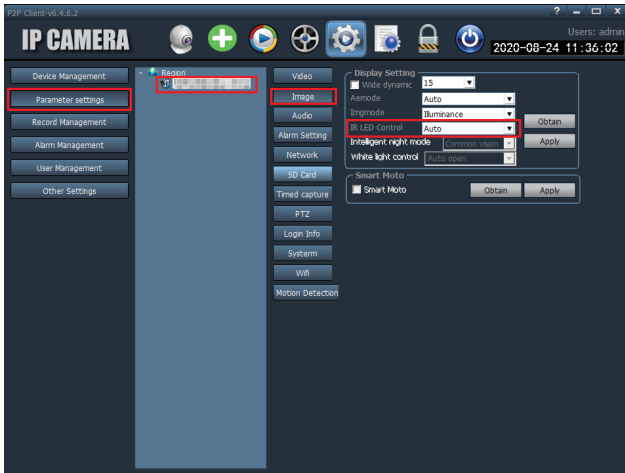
P2P Client-v6.4.6.2

? − □ ×

IP CAMERA

Users: admin

2020-08-24 11:36:02

Device Management

Parameter settings

Record Management

Alarm Management

User Management

Other Settings

Region

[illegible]

Video

Image

Audio

Alarm Setting

Network

SD Card

Timed capture

PTZ

Login Info

Systerm

Wifi

Motion Detection

Display Setting

Wide dynamic 15

Aemode Auto

Imgmode Illuminance

IR LED Control Auto

Intelligent night mode Common vision

White light control Auto open

Obtain

Apply

Smart Moto

Smart Moto

Obtain

Apply